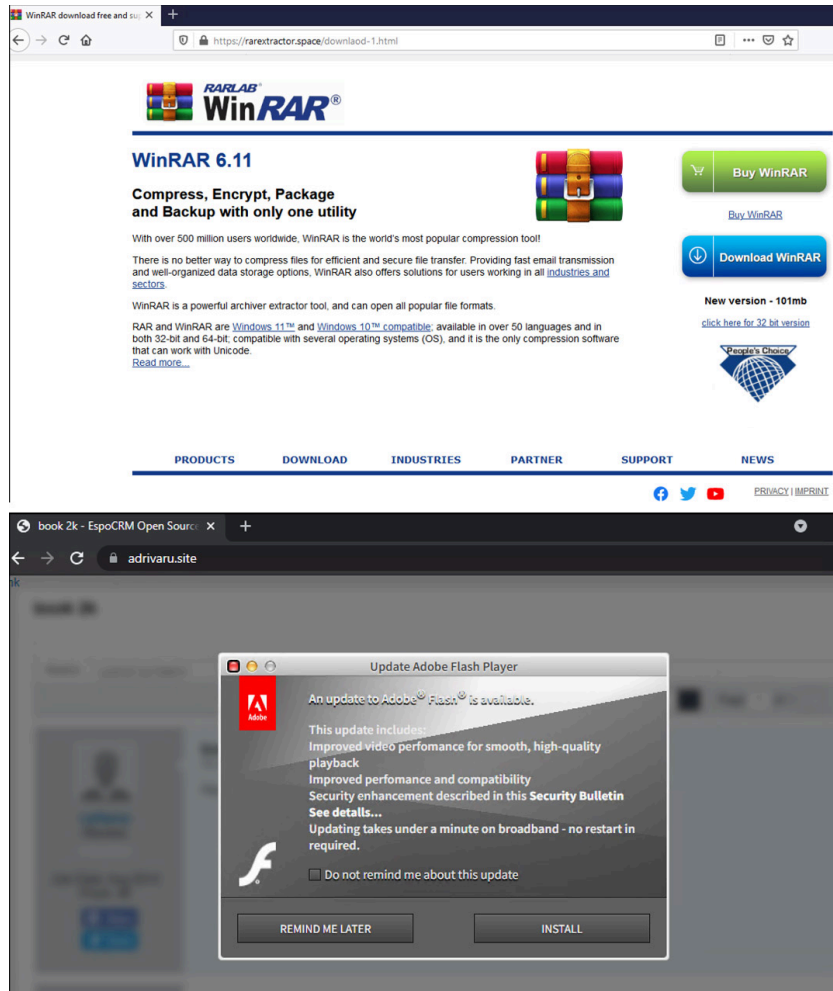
WinRAR download free and su ×
https://rarextractor.space/downlaod-1.html

RARLAB WinRAR®

WinRAR 6.11

Compress, Encrypt, Package and Backup with only one utility

With over 500 million users worldwide, WinRAR is the world's most popular compression tool!

There is no better way to compress files for efficient and secure file transfer. Providing fast email transmission and well-organized data storage options, WinRAR also offers solutions for users working in all industries and sectors.

WinRAR is a powerful archiver extractor tool, and can open all popular file formats.

RAR and WinRAR are Windows 11™ and Windows 10™ compatible; available in over 50 languages and in both 32-bit and 64-bit; compatible with several operating systems (OS), and it is the only compression software that can work with Unicode.
Read more...

Buy WinRAR
Buy WinRAR
Download WinRAR
New version - 101mb
click here for 32 bit version
People's Choice

PRODUCTS DOWNLOAD INDUSTRIES PARTNER SUPPORT NEWS

PRIVACY | IMPRINT

book 2k - EspoCRM Open Source ×
adrivaru.site

book 2k

Update Adobe Flash Player

Adobe

An update to Adobe® Flash® is available.

This update includes:
Improved video perfomance for smooth, high-quality playback
Improved perfomance and compatibility
Security enhancement described in this Security Bulletin
See details...
Updating takes under a minute on broadband - no restart in required.

Do not remind me about this update

REMIND ME LATER
INSTALL